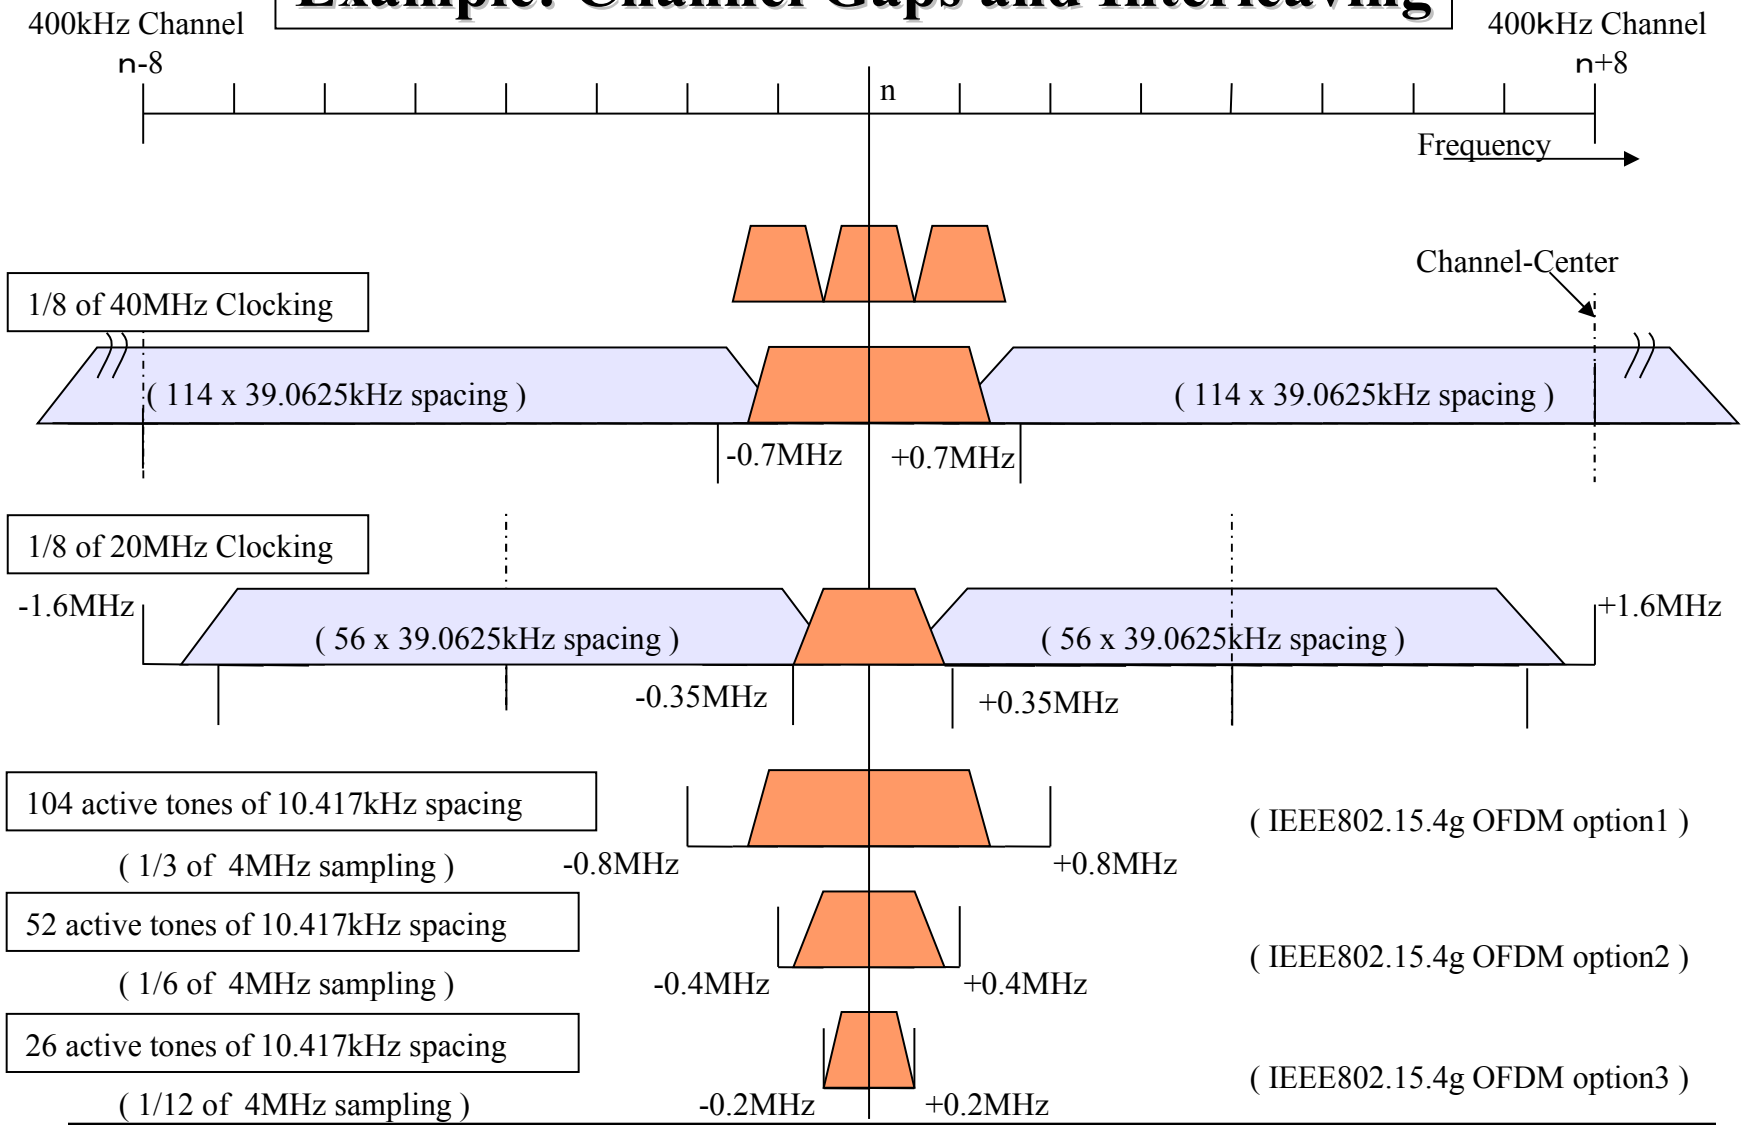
400kHz Channel
n-8

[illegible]

400kHz Channel
n+8

n

Frequency

Channel-Center

1/8 of 40MHz Clocking

( 114 x 39.0625kHz spacing )

( 114 x 39.0625kHz spacing )

-0.7MHz

+0.7MHz

1/8 of 20MHz Clocking

-1.6MHz

+1.6MHz

( 56 x 39.0625kHz spacing )

( 56 x 39.0625kHz spacing )

-0.35MHz

+0.35MHz

104 active tones of 10.417kHz spacing

( 1/3 of 4MHz sampling )

-0.8MHz

+0.8MHz

( IEEE802.15.4g OFDM option1 )

52 active tones of 10.417kHz spacing

( 1/6 of 4MHz sampling )

-0.4MHz

+0.4MHz

( IEEE802.15.4g OFDM option2 )

26 active tones of 10.417kHz spacing

( 1/12 of 4MHz sampling )

-0.2MHz

+0.2MHz

( IEEE802.15.4g OFDM option3 )